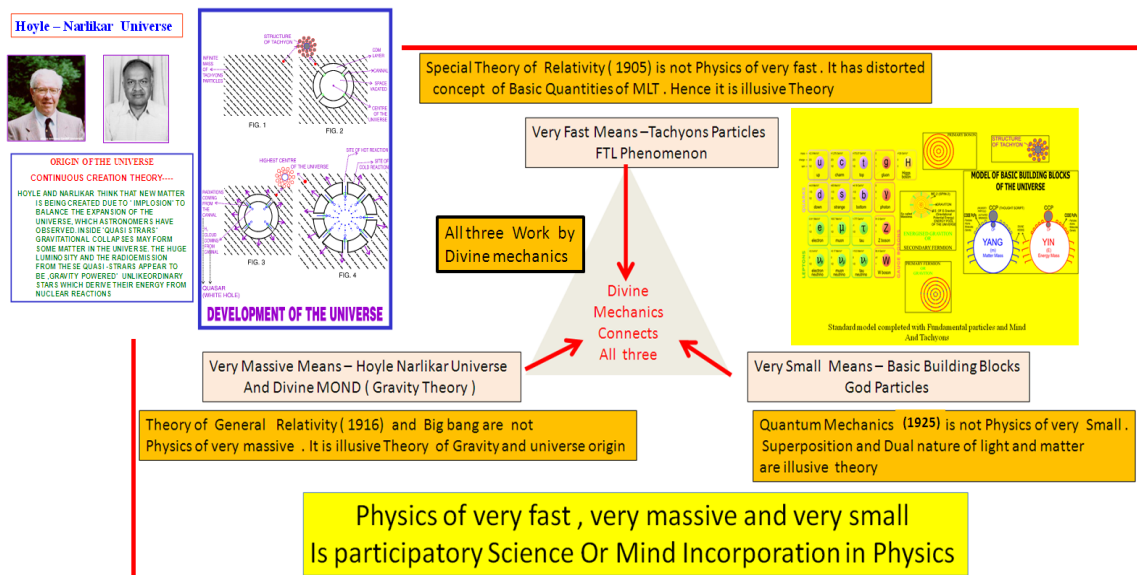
Hoyle – Narlikar Universe

ORIGIN OF THE UNIVERSE

CONTINUOUS CREATION THEORY----

HOYLE AND NARLIKAR THINK THAT NEW MATTER IS BEING CREATED DUE TO " IMPLOSION" TO BALANCE THE EXPANSION OF THE UNIVERSE, WHICH ASTRONOMERS HAVE OBSERVED. INSIDE "QUASI STRARS" GRAVITATIONAL COLLAPSES MAY FORM SOME MATTER IN THE UNIVERSE. THE HUGE LUMINOSITY AND THE RADIOEMISSION FROM THESE QUASI -STRARS APPEAR TO BE ,GRAVITY POWERED" UNLIKEORDINARY STARS WHICH DERIVE THEIR ENERGY FROM NUCLEAR REACTIONS

STRUCTURE OF TACHYON

INFINITE MASS OF TACHYONS PARTICLES

FIG. 1

FIG. 2

CENTRE OF THE UNIVERSE

HIGHEST CENTRE OF THE UNIVERSE

QUASAR (WHITE HOLE)

FIG. 3

FIG. 4

DEVELOPMENT OF THE UNIVERSE

Special Theory of Relativity ( 1905) is not Physics of very fast . It has distorted concept of Basic Quantities of MLT . Hence it is illusive Theory

Very Fast Means –Tachyons Particles FTL Phenomenon

All three Work by Divine mechanics

Divine Mechanics Connects All three

STRUCTURE OF TACHYON

MODEL OF BASIC BUILDING BLOCKS OF THE UNIVERSE

YANG

YIN

Standard model completed with Fundamental particles and Mind And Tachyons

Very Massive Means – Hoyle Narlikar Universe And Divine MOND ( Gravity Theory )

Very Small Means – Basic Building Blocks God Particles

Theory of General Relativity ( 1916) and Big bang are not Physics of very massive . It is illusive Theory of Gravity and universe origin

Quantum Mechanics (1925) is not Physics of very Small . Superposition and Dual nature of light and matter are illusive theory

Physics of very fast , very massive and very small Is participatory Science Or Mind Incorporation in Physics